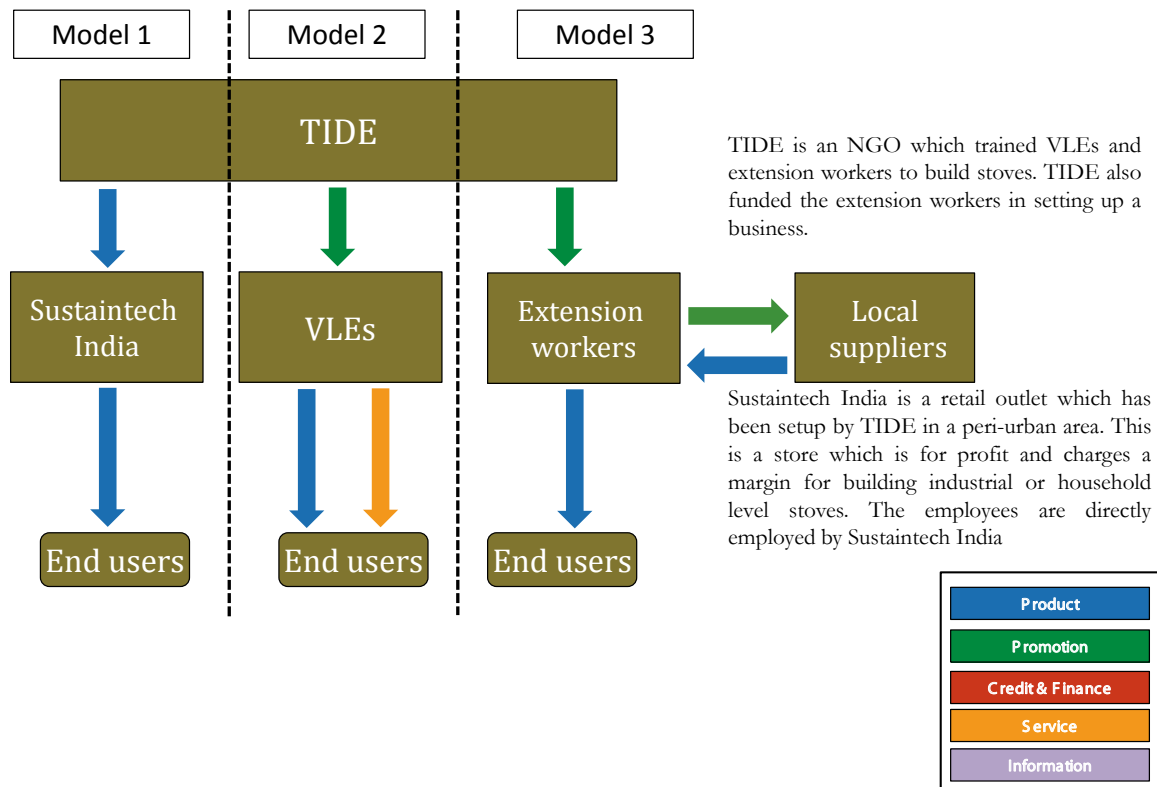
Model 1

Model 2

Model 3

TIDE

Sustaintech India

VLEs

Extension workers

Local suppliers

End users

End users

End users

TIDE is an NGO which trained VLEs and extension workers to build stoves. TIDE also funded the extension workers in setting up a business.

Sustaintech India is a retail outlet which has been setup by TIDE in a peri-urban area. This is a store which is for profit and charges a margin for building industrial or household level stoves. The employees are directly employed by Sustaintech India

Product

Promotion

Credit & Finance

Service

Information